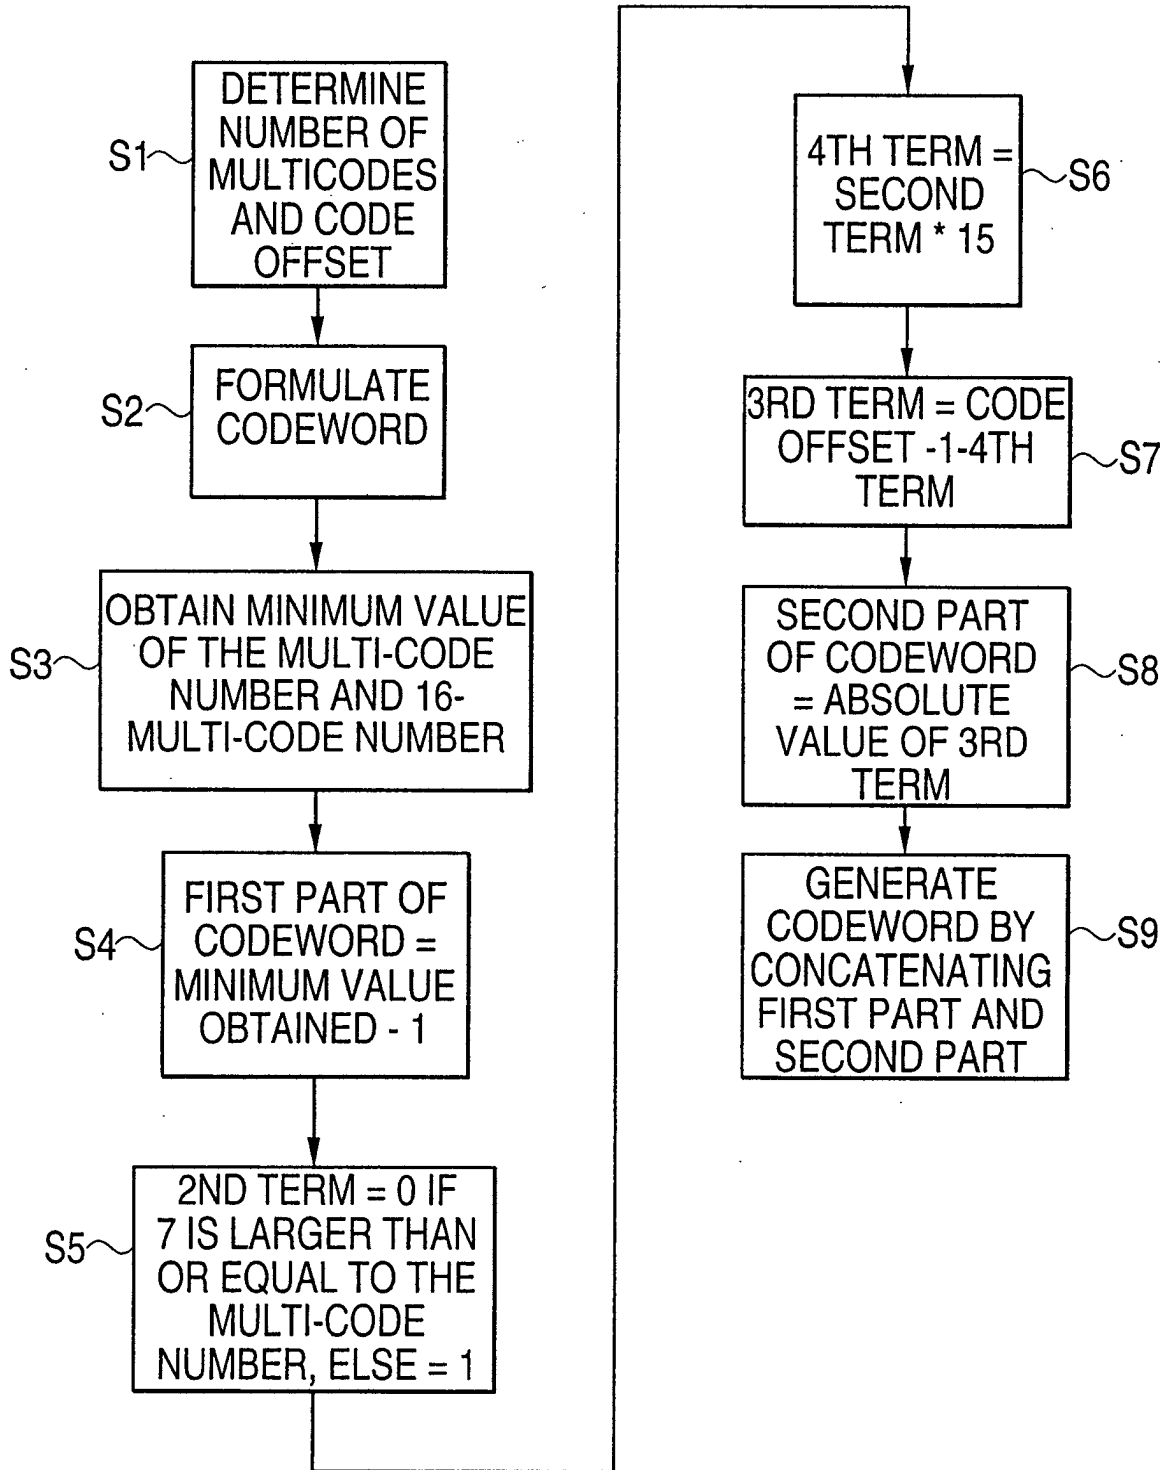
S1
DETERMINE NUMBER OF MULTICODES AND CODE OFFSET

S2
FORMULATE CODEWORD

S3
OBTAIN MINIMUM VALUE OF THE MULTI-CODE NUMBER AND 16-MULTI-CODE NUMBER

S4
FIRST PART OF CODEWORD = MINIMUM VALUE OBTAINED - 1

S5
2ND TERM = 0 IF 7 IS LARGER THAN OR EQUAL TO THE MULTI-CODE NUMBER, ELSE = 1

4TH TERM = SECOND TERM * 15
S6

3RD TERM = CODE OFFSET -1-4TH TERM
S7

SECOND PART OF CODEWORD = ABSOLUTE VALUE OF 3RD TERM
S8

GENERATE CODEWORD BY CONCATENATING FIRST PART AND SECOND PART
S9